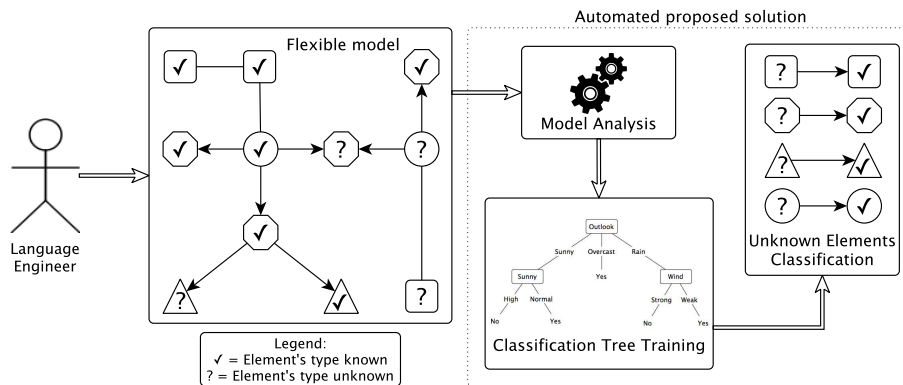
Automated proposed solution

Flexible model

✓ ✓

✓

✓ ✓ ? ?

✓

? ✓

?

Language Engineer

Model Analysis

Outlook

Sunny Overcast Rain

Sunny Yes Wind

High Normal Strong Weak

No Yes No Yes

Classification Tree Training

? ✓

? ✓

? ✓

? ✓

Unknown Elements Classification

Legend:
✓ = Element's type known
? = Element's type unknown